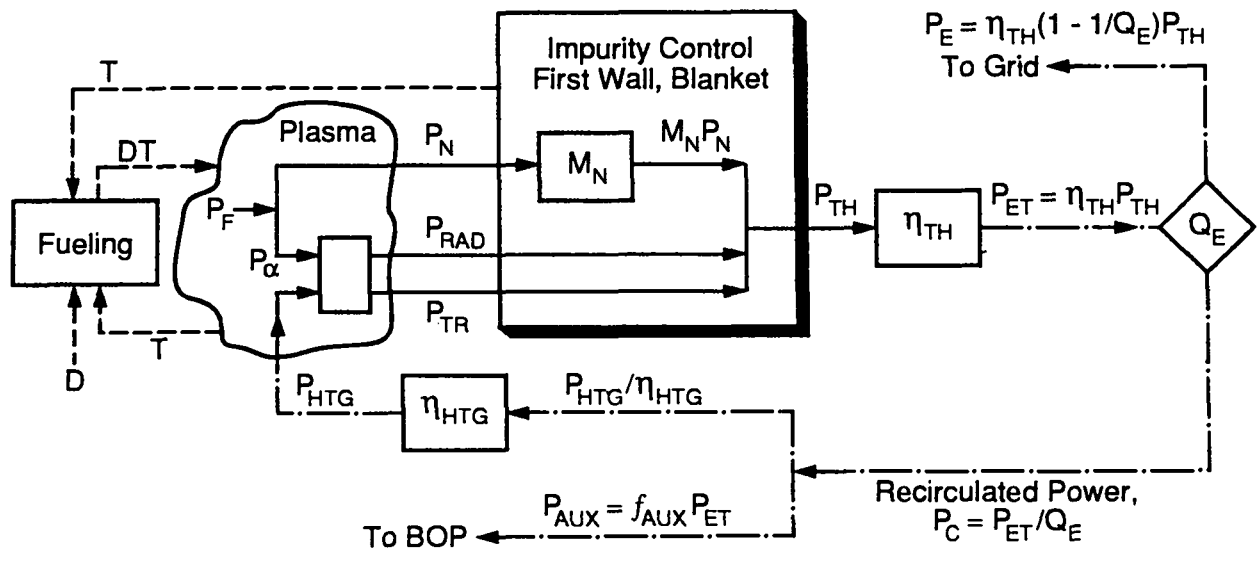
$P_E = \eta_{TH}(1 - 1/Q_E)P_{TH}$
To Grid

Impurity Control
First Wall, Blanket

T

DT

Plasma

$P_N$

$M_N$

$M_N P_N$

$P_F$

Fueling

$P_\alpha$

$P_{RAD}$

$P_{TH}$

$\eta_{TH}$

$P_{ET} = \eta_{TH} P_{TH}$

$Q_E$

$P_{TR}$

T

D

$P_{HTG}$

$\eta_{HTG}$

$P_{HTG}/\eta_{HTG}$

Recirculated Power,
$P_C = P_{ET}/Q_E$

$P_{AUX} = f_{AUX} P_{ET}$

To BOP